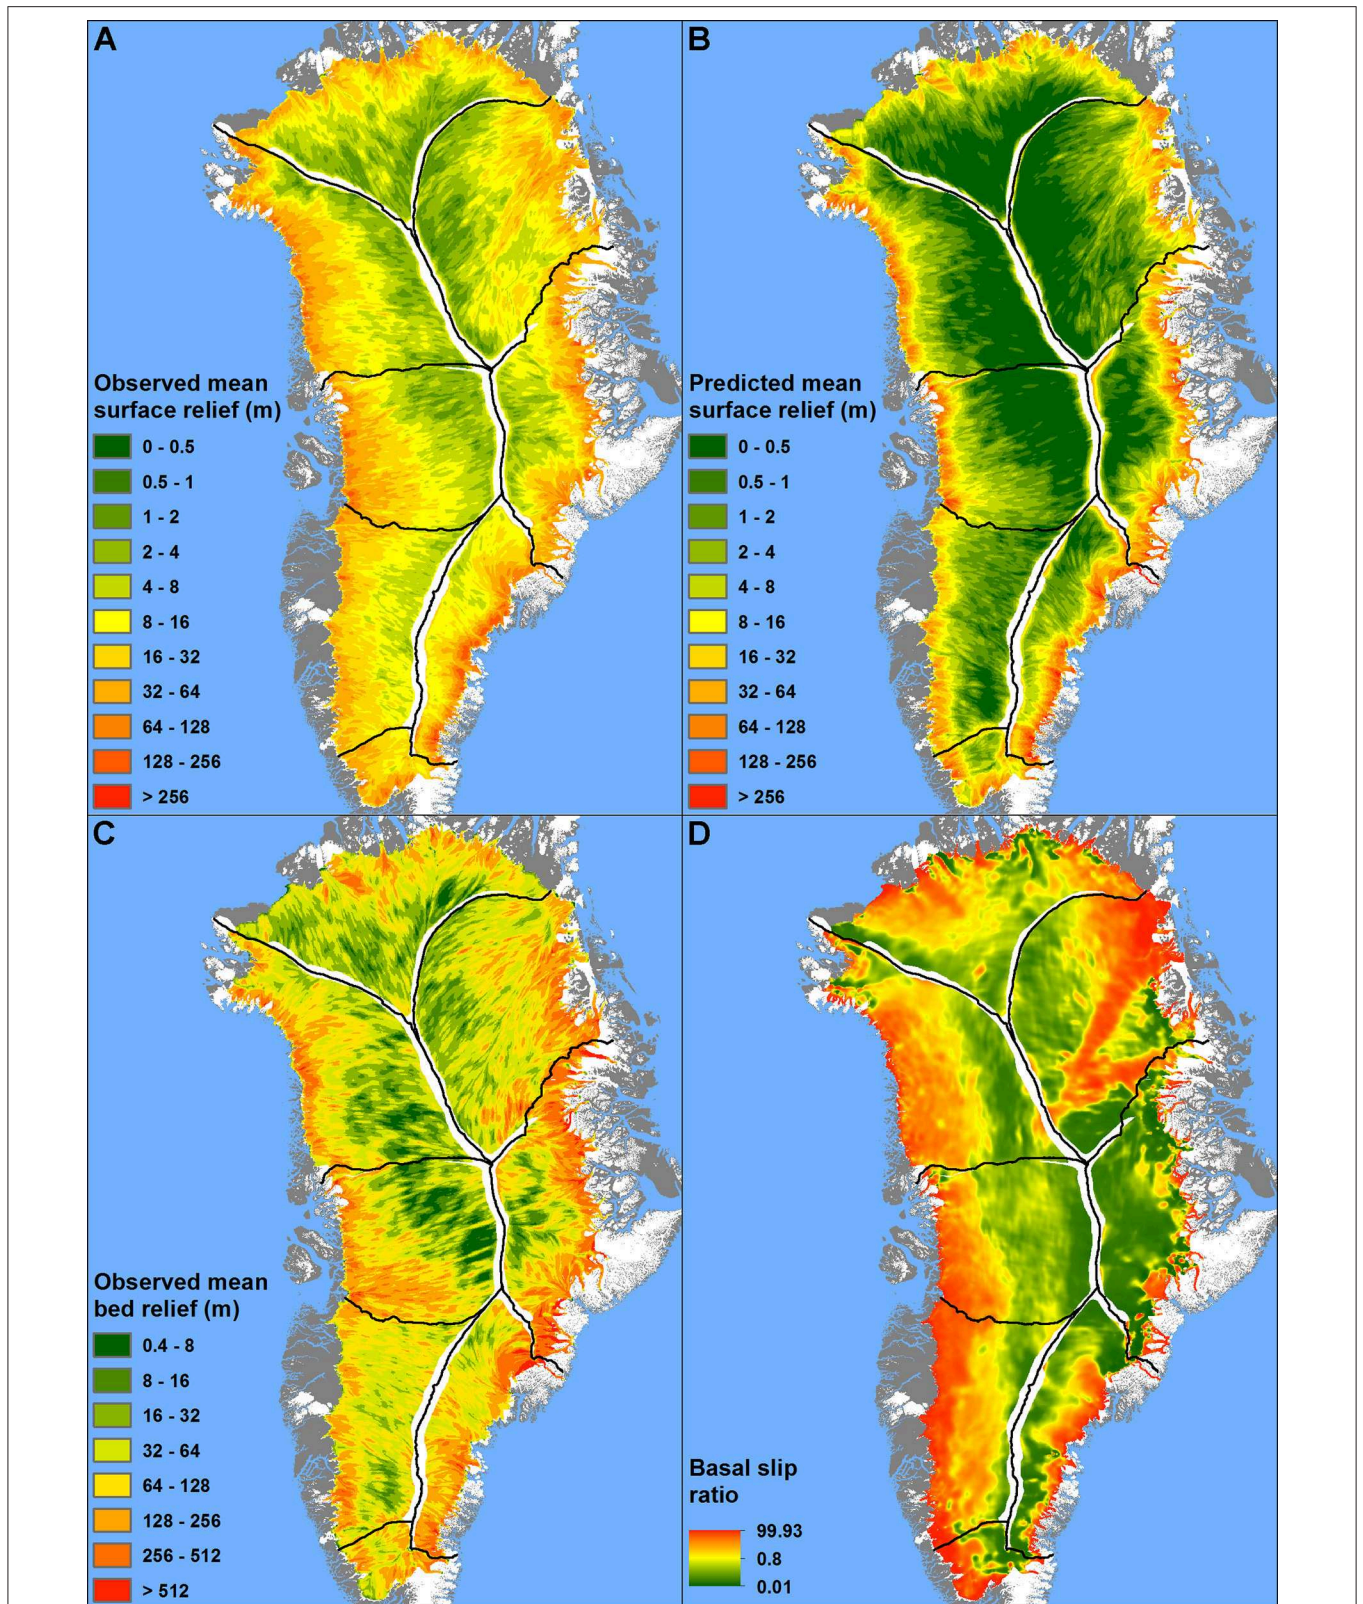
A

Observed mean surface relief (m)

0 - 0.5
0.5 - 1
1 - 2
2 - 4
4 - 8
8 - 16
16 - 32
32 - 64
64 - 128
128 - 256
> 256

B

Predicted mean surface relief (m)

0 - 0.5
0.5 - 1
1 - 2
2 - 4
4 - 8
8 - 16
16 - 32
32 - 64
64 - 128
128 - 256
> 256

C

Observed mean bed relief (m)

0.4 - 8
8 - 16
16 - 32
32 - 64
64 - 128
128 - 256
256 - 512
> 512

D

Basal slip ratio

99.93
0.8
0.01